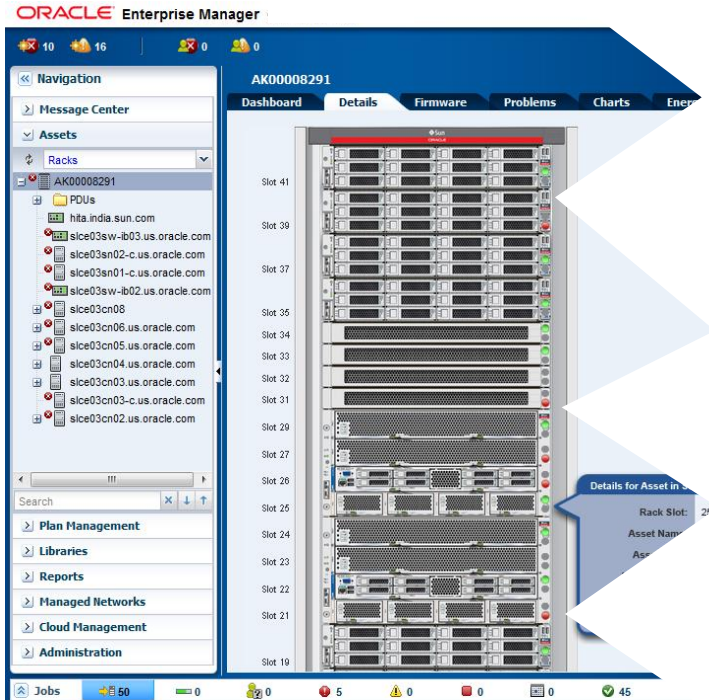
ORACLE Enterprise Manager

10 16 0 0

Navigation

Message Center

Assets

Racks

AK00008291

PDUs

hita.india.sun.com

slce03sw-ib03.us.oracle.com

slce03sn02-c.us.oracle.com

slce03sn01-c.us.oracle.com

slce03sw-ib02.us.oracle.com

slce03cn08

slce03cn06.us.oracle.com

slce03cn05.us.oracle.com

slce03cn04.us.oracle.com

slce03cn03.us.oracle.com

slce03cn03-c.us.oracle.com

slce03cn02.us.oracle.com

Search

Plan Management

Libraries

Reports

Managed Networks

Cloud Management

Administration

AK00008291

Dashboard Details Firmware Problems Charts Ener

Sun
ORACLE

Slot 41

Slot 39

Slot 37

Slot 35

Slot 34

Slot 33

Slot 32

Slot 31

Slot 29

Slot 27

Slot 26

Slot 25

Slot 24

Slot 23

Slot 22

Slot 21

Slot 19

Details for Asset in S

Rack Slot: 2

Asset Nam

Ass

Jobs 50 0 0 5 0 0 0 45